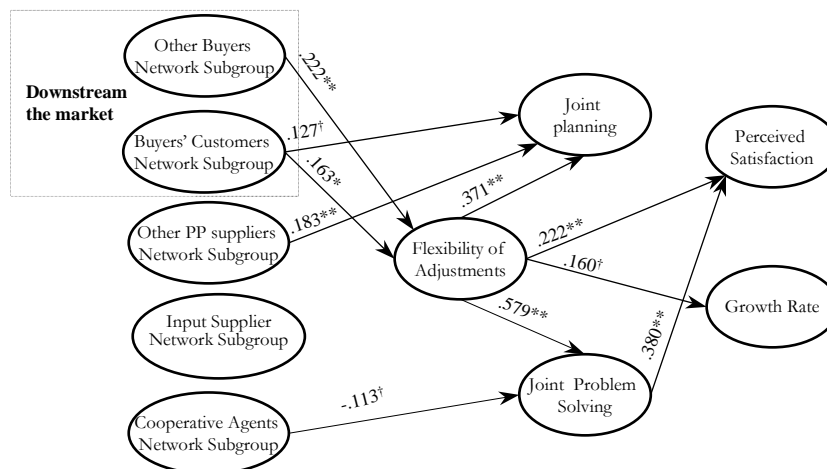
Downstream the market

Other Buyers Network Subgroup

Buyers' Customers Network Subgroup

Other PP suppliers Network Subgroup

Input Supplier Network Subgroup

Cooperative Agents Network Subgroup

.222**

.127$^{\dagger}$

.163*

.183**

-.113$^{\dagger}$

Joint planning

Flexibility of Adjustments

Joint Problem Solving

.371**

.222**

.160$^{\dagger}$

.579**

.380**

Perceived Satisfaction

Growth Rate